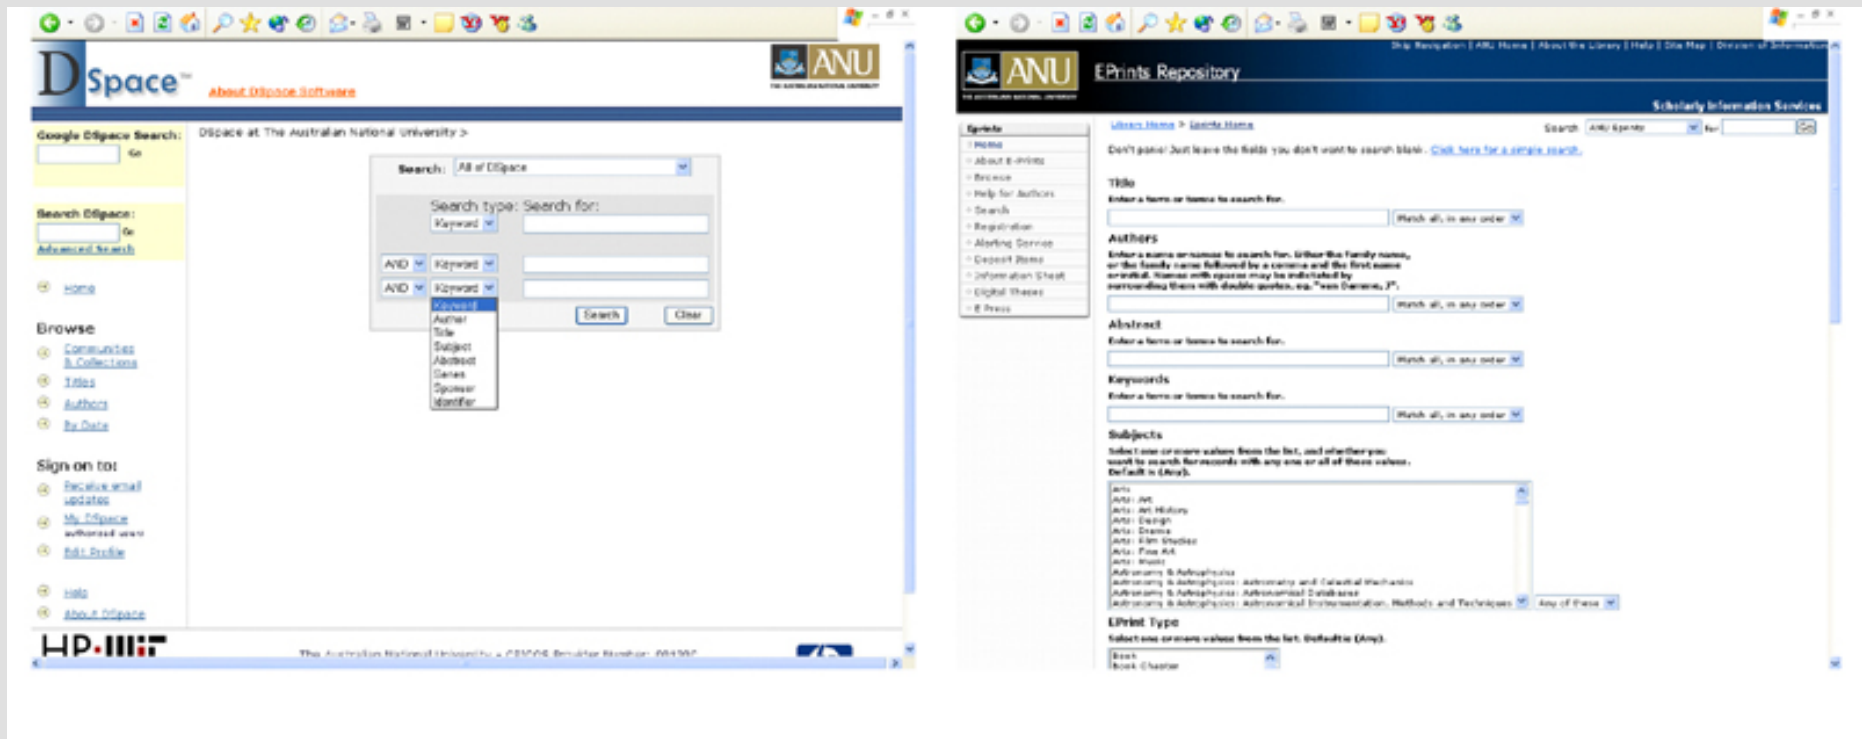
DSpace™ About DSpace Software

ANU

Google DSpace Search:

Go

Search DSpace:

Go

Advanced Search

Home

Browse

Communities & Collections

Titles

Authors

By Date

Sign on to:

Receive email updates

My DSpace authorized users

Edit Profile

Help

About DSpace

DSpace at The Australian National University >

Search: All of DSpace

Search type: Search for:

Keyword

AND Keyword

AND Keyword

Keyword
Author
Title
Subject
Abstract
Series
Sponsor
Identifier

Search Clear

HP·MIT

The Australian National University – CRICOS Provider Number: 00120C

ANU EPrints Repository

Skip Navigation | ANU Home | About the Library | Help | Site Map | Division of Information

Scholarly Information Services

Eprints

Home

About E-Prints

Browse

Help for Authors

Search

Registration

Alerting Service

Deposit Items

Information Sheet

Digital Theses

E Press

Library Home > Eprints Home

Search ANU Eprints for Go

Don't panic! Just leave the fields you don't want to search blank. Click here for a simple search.

Title

Enter a term or terms to search for.

Match all, in any order

Authors

Enter a name or names to search for. Either the family name, or the family name followed by a comma and the first name or initial. Names with spaces may be indicated by surrounding them with double quotes, eg. "van Damme, J".

Match all, in any order

Abstract

Enter a term or terms to search for.

Match all, in any order

Keywords

Enter a term or terms to search for.

Match all, in any order

Subjects

Select one or more values from the list, and whether you want to search for records with any one or all of these values. Default is (Any).

Arts
Arts: Art
Arts: Art History
Arts: Design
Arts: Drama
Arts: Film Studies
Arts: Fine Art
Arts: Music
Astronomy & Astrophysics
Astronomy & Astrophysics: Astrometry and Celestial Mechanics
Astronomy & Astrophysics: Astronomical Databases
Astronomy & Astrophysics: Astronomical Instrumentation, Methods and Techniques

Any of these

EPrint Type

Select one or more values from the list. Default is (Any).

Book
Book Chapter